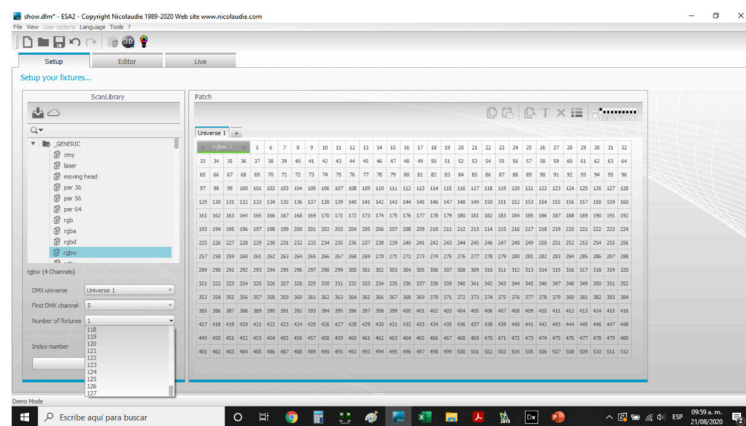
show.dlm* - ESA2 - Copyright Nicolaudie 1989-2020 Web site www.nicolaudie.com
File View User options Language Tools ?

Setup Editor Live

Setup your fixtures...

ScanLibrary

_GENERIC
cmy
laser
moving head
par 36
par 56
par 64
rgb
rgba
rgbd
rgbw

rgbw (4 Channels)

DMX universe Universe 1
First DMX channel 5
Number of fixtures 1
Index number

118
119
120
121
122
123
124
125
126
127

Patch

Universe 1 +

| rgbw_1 | | | | 5 | 6 | 7 | 8 | 9 | 10 | 11 | 12 | 13 | 14 | 15 | 16 | 17 | 18 | 19 | 20 | 21 | 22 | 23 | 24 | 25 | 26 | 27 | 28 | 29 | 30 | 31 | 32 |
|---|---|---|---|---|---|---|---|---|---|---|---|---|---|---|---|---|---|---|---|---|---|---|---|---|---|---|---|---|---|---|---|
| 33 | 34 | 35 | 36 | 37 | 38 | 39 | 40 | 41 | 42 | 43 | 44 | 45 | 46 | 47 | 48 | 49 | 50 | 51 | 52 | 53 | 54 | 55 | 56 | 57 | 58 | 59 | 60 | 61 | 62 | 63 | 64 |
| 65 | 66 | 67 | 68 | 69 | 70 | 71 | 72 | 73 | 74 | 75 | 76 | 77 | 78 | 79 | 80 | 81 | 82 | 83 | 84 | 85 | 86 | 87 | 88 | 89 | 90 | 91 | 92 | 93 | 94 | 95 | 96 |
| 97 | 98 | 99 | 100 | 101 | 102 | 103 | 104 | 105 | 106 | 107 | 108 | 109 | 110 | 111 | 112 | 113 | 114 | 115 | 116 | 117 | 118 | 119 | 120 | 121 | 122 | 123 | 124 | 125 | 126 | 127 | 128 |
| 129 | 130 | 131 | 132 | 133 | 134 | 135 | 136 | 137 | 138 | 139 | 140 | 141 | 142 | 143 | 144 | 145 | 146 | 147 | 148 | 149 | 150 | 151 | 152 | 153 | 154 | 155 | 156 | 157 | 158 | 159 | 160 |
| 161 | 162 | 163 | 164 | 165 | 166 | 167 | 168 | 169 | 170 | 171 | 172 | 173 | 174 | 175 | 176 | 177 | 178 | 179 | 180 | 181 | 182 | 183 | 184 | 185 | 186 | 187 | 188 | 189 | 190 | 191 | 192 |
| 193 | 194 | 195 | 196 | 197 | 198 | 199 | 200 | 201 | 202 | 203 | 204 | 205 | 206 | 207 | 208 | 209 | 210 | 211 | 212 | 213 | 214 | 215 | 216 | 217 | 218 | 219 | 220 | 221 | 222 | 223 | 224 |
| 225 | 226 | 227 | 228 | 229 | 230 | 231 | 232 | 233 | 234 | 235 | 236 | 237 | 238 | 239 | 240 | 241 | 242 | 243 | 244 | 245 | 246 | 247 | 248 | 249 | 250 | 251 | 252 | 253 | 254 | 255 | 256 |
| 257 | 258 | 259 | 260 | 261 | 262 | 263 | 264 | 265 | 266 | 267 | 268 | 269 | 270 | 271 | 272 | 273 | 274 | 275 | 276 | 277 | 278 | 279 | 280 | 281 | 282 | 283 | 284 | 285 | 286 | 287 | 288 |
| 289 | 290 | 291 | 292 | 293 | 294 | 295 | 296 | 297 | 298 | 299 | 300 | 301 | 302 | 303 | 304 | 305 | 306 | 307 | 308 | 309 | 310 | 311 | 312 | 313 | 314 | 315 | 316 | 317 | 318 | 319 | 320 |
| 321 | 322 | 323 | 324 | 325 | 326 | 327 | 328 | 329 | 330 | 331 | 332 | 333 | 334 | 335 | 336 | 337 | 338 | 339 | 340 | 341 | 342 | 343 | 344 | 345 | 346 | 347 | 348 | 349 | 350 | 351 | 352 |
| 353 | 354 | 355 | 356 | 357 | 358 | 359 | 360 | 361 | 362 | 363 | 364 | 365 | 366 | 367 | 368 | 369 | 370 | 371 | 372 | 373 | 374 | 375 | 376 | 377 | 378 | 379 | 380 | 381 | 382 | 383 | 384 |
| 385 | 386 | 387 | 388 | 389 | 390 | 391 | 392 | 393 | 394 | 395 | 396 | 397 | 398 | 399 | 400 | 401 | 402 | 403 | 404 | 405 | 406 | 407 | 408 | 409 | 410 | 411 | 412 | 413 | 414 | 415 | 416 |
| 417 | 418 | 419 | 420 | 421 | 422 | 423 | 424 | 425 | 426 | 427 | 428 | 429 | 430 | 431 | 432 | 433 | 434 | 435 | 436 | 437 | 438 | 439 | 440 | 441 | 442 | 443 | 444 | 445 | 446 | 447 | 448 |
| 449 | 450 | 451 | 452 | 453 | 454 | 455 | 456 | 457 | 458 | 459 | 460 | 461 | 462 | 463 | 464 | 465 | 466 | 467 | 468 | 469 | 470 | 471 | 472 | 473 | 474 | 475 | 476 | 477 | 478 | 479 | 480 |
| 481 | 482 | 483 | 484 | 485 | 486 | 487 | 488 | 489 | 490 | 491 | 492 | 493 | 494 | 495 | 496 | 497 | 498 | 499 | 500 | 501 | 502 | 503 | 504 | 505 | 506 | 507 | 508 | 509 | 510 | 511 | 512 |

Demo Mode

Escribe aquí para buscar

ESP 09:59 a. m. 21/08/2020